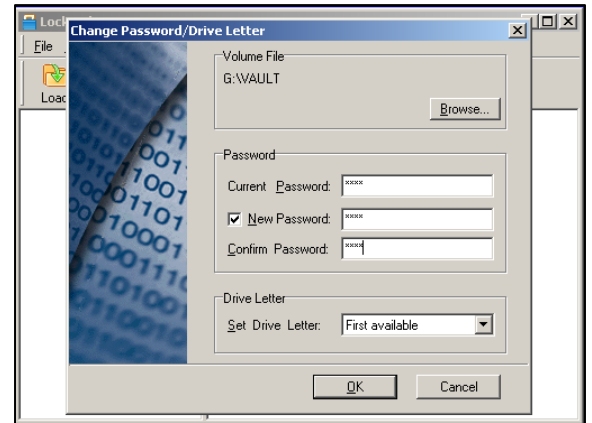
Lock
File
Load
Change Password/Drive Letter
Volume File
G:\VAULT
Browse...
Password
Current Password: ****
New Password: ****
Confirm Password: ****
Drive Letter
Set Drive Letter: First available
OK
Cancel